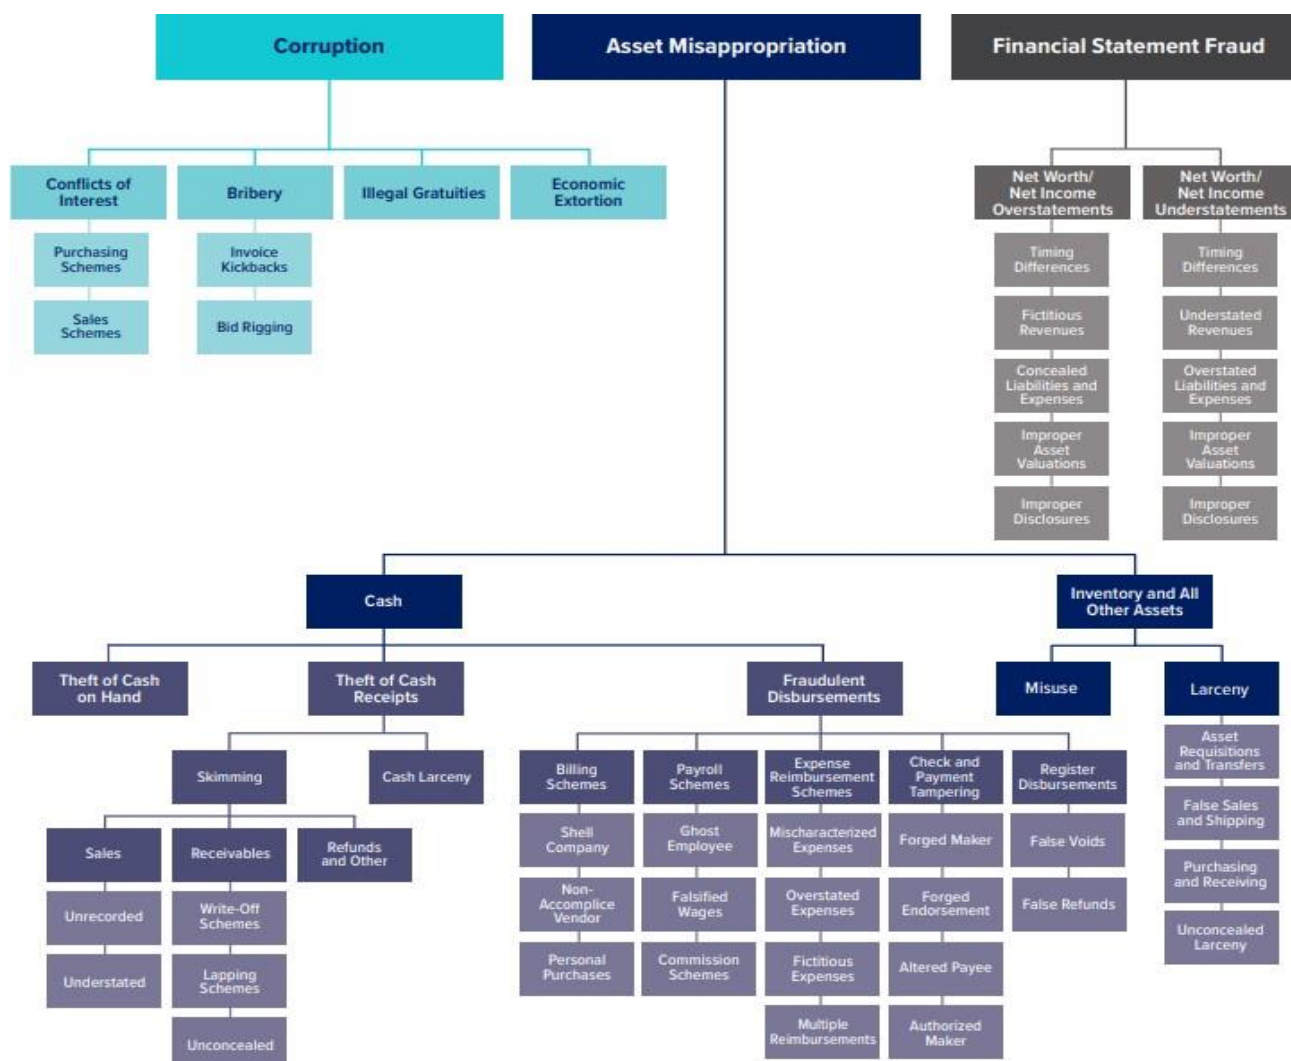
Corruption

Conflicts of Interest

Purchasing Schemes

Sales Schemes

Bribery

Invoice Kickbacks

Bid Rigging

Illegal Gratuities

Economic Extortion

Asset Misappropriation

Financial Statement Fraud

Net Worth/ Net Income Overstatements

Timing Differences

Fictitious Revenues

Concealed Liabilities and Expenses

Improper Asset Valuations

Improper Disclosures

Net Worth/ Net Income Understatements

Timing Differences

Understated Revenues

Overstated Liabilities and Expenses

Improper Asset Valuations

Improper Disclosures

Cash

Theft of Cash on Hand

Theft of Cash Receipts

Skimming

Sales

Unrecorded

Understated

Receivables

Write-Off Schemes

Lapping Schemes

Unconcealed

Refunds and Other

Cash Larceny

Fraudulent Disbursements

Billing Schemes

Shell Company

Non-Accomplice Vendor

Personal Purchases

Payroll Schemes

Ghost Employee

Falsified Wages

Commission Schemes

Expense Reimbursement Schemes

Mischaracterized Expenses

Overstated Expenses

Fictitious Expenses

Multiple Reimbursements

Check and Payment Tampering

Forged Maker

Forged Endorsement

Altered Payee

Authorized Maker

Register Disbursements

False Voids

False Refunds

Inventory and All Other Assets

Misuse

Larceny

Asset Requisitions and Transfers

False Sales and Shipping

Purchasing and Receiving

Unconcealed Larceny